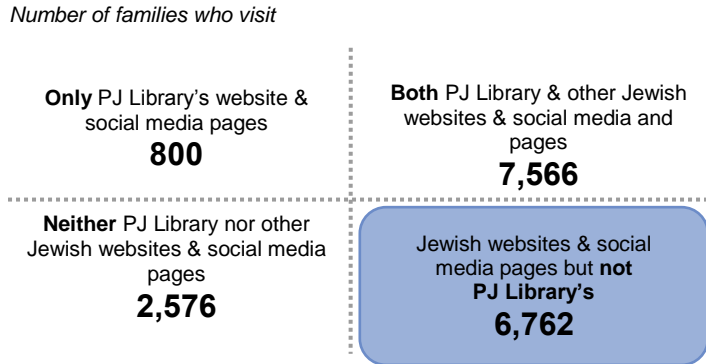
Number of families who visit

Only PJ Library's website & social media pages
800

Both PJ Library & other Jewish websites & social media and pages
7,566

Neither PJ Library nor other Jewish websites & social media pages
2,576

Jewish websites & social media pages but not PJ Library's
6,762